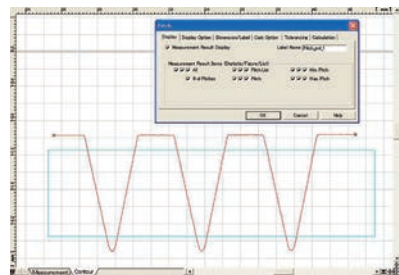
Display | Display Option | Dimension/Label | Calc Option | Tolerancing | Calculation

Measurement Result Display

Label Name [Pitch_cnt_]

Measurement Result Items (Statistic/Figure/Unit)

All

Pitch List

Min. Pitch

# of Pitches

Pitch

Max. Pitch

OK

Cancel

Help

Measurement / Contour